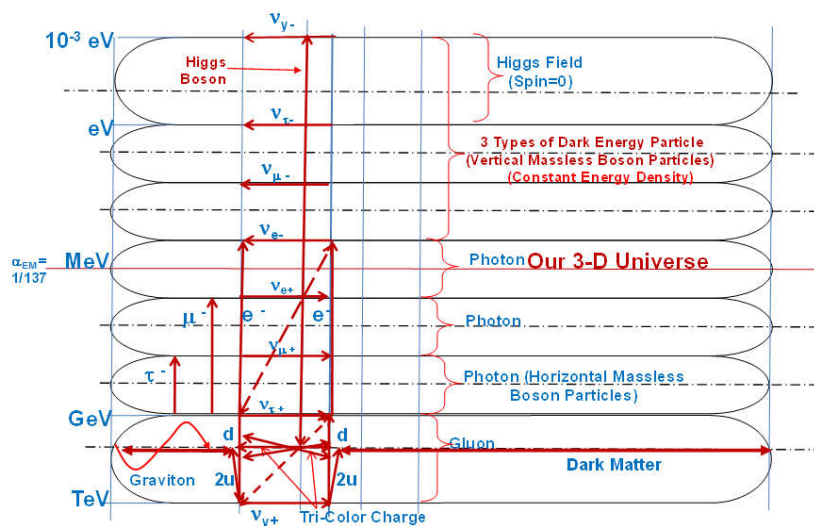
$10^{-3}$ eV

$\nu_{y-}$

Higgs Boson

Higgs Field (Spin=0)

$\nu_{\tau-}$

eV

3 Types of Dark Energy Particle (Vertical Massless Boson Particles) (Constant Energy Density)

$\nu_{\mu-}$

$\nu_{e-}$

$\alpha_{EM}$= 1/137

MeV

Photon

Our 3-D Universe

$\nu_{e+}$

$\mu^-$

$e^-$

$e^+$

Photon

$\nu_{\mu+}$

$\tau^-$

Photon (Horizontal Massless Boson Particles)

GeV

$\nu_{\tau+}$

d

d

Gluon

Dark Matter

Graviton

2u

2u

TeV

$\nu_{y+}$

Tri-Color Charge